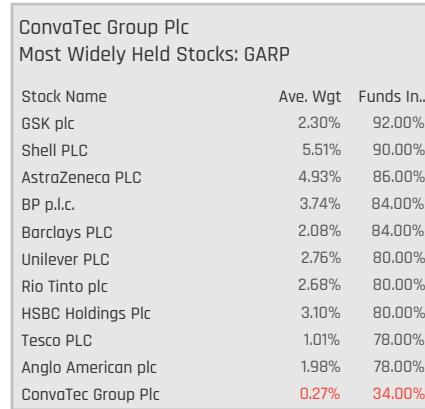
ConvaTec Group Plc
Most Widely Held Stocks: GARP

| Stock Name | Ave. Wgt | Funds In... |
|---|---|---|
| GSK plc | 2.30% | 92.00% |
| Shell PLC | 5.51% | 90.00% |
| AstraZeneca PLC | 4.93% | 86.00% |
| BP p.l.c. | 3.74% | 84.00% |
| Barclays PLC | 2.08% | 84.00% |
| Unilever PLC | 2.76% | 80.00% |
| Rio Tinto plc | 2.68% | 80.00% |
| HSBC Holdings Plc | 3.10% | 80.00% |
| Tesco PLC | 1.01% | 78.00% |
| Anglo American plc | 1.98% | 78.00% |
| ConvaTec Group Plc | 0.27% | 34.00% |